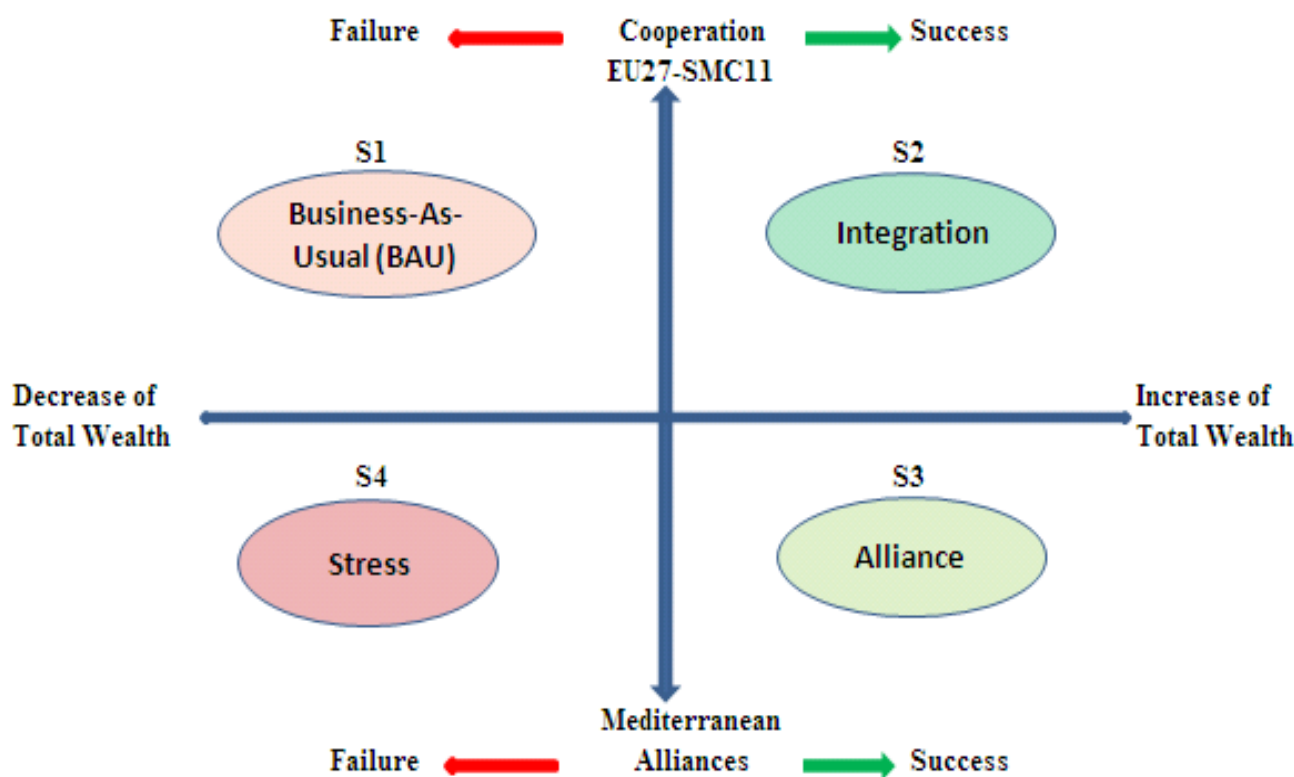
Failure Cooperation EU27-SMC11 Success

S1

Business-As-Usual (BAU)

S2

Integration

Decrease of Total Wealth

Increase of Total Wealth

S4

Stress

S3

Alliance

Failure Mediterranean Alliances Success